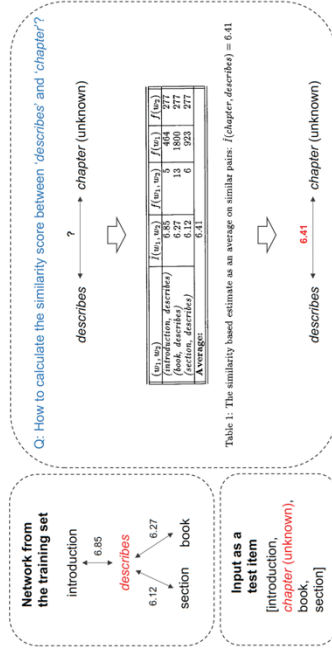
Network from the training set

introduction

6.85

describes

6.27

6.12

section

book

Input as a test item

[introduction, chapter (unknown), book, section]

Q: How to calculate the similarity score between 'describes' and 'chapter'?

describes

?

chapter (unknown)

| $(w_1, w_2)$ | $\hat{I}(w_1, w_2)$ | $f(w_1, w_2)$ | $f(w_1)$ | $f(w_2)$ |
|---|---|---|---|---|
| (introduction, describes) | 6.85 | 5 | 464 | 277 |
| (book, describes) | 6.27 | 13 | 1800 | 277 |
| (section, describes) | 6.12 | 6 | 923 | 277 |
| Average: | 6.41 | | | |

Table 1: The similarity based estimate as an average on similar pairs: $\hat{I}(chapter, describes) = 6.41$

describes

6.41

chapter (unknown)